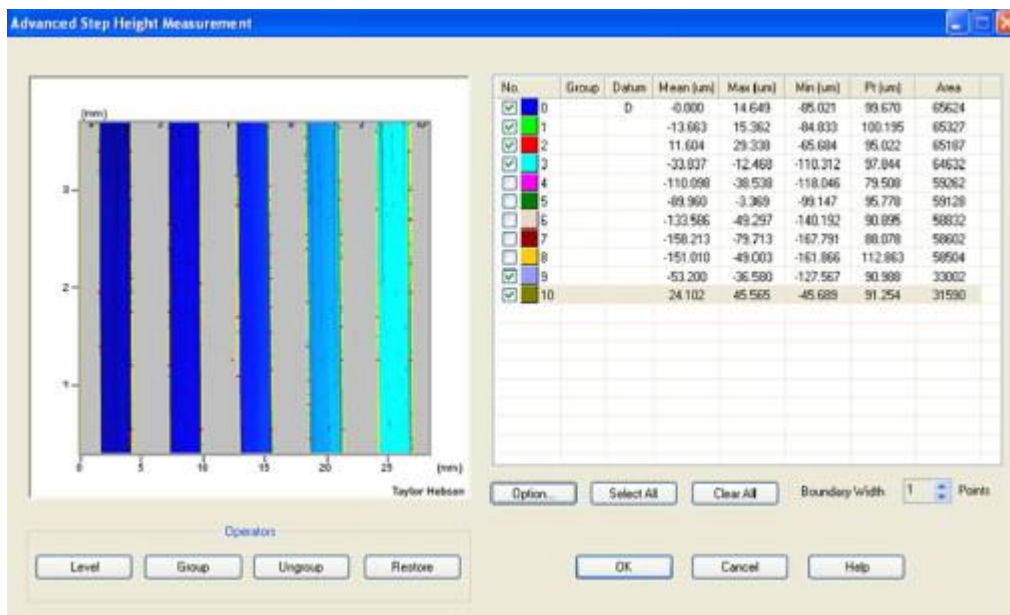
Advanced Step Height Measurement

(mm)

3

2

1

0 5 10 15 20 25 (mm)

Taylor Hobson

| No. | Group | Datum | Mean (um) | Max (um) | Min (um) | Pt (um) | Area |
|---|---|---|---|---|---|---|---|
| 0 | | D | -0.000 | 14.649 | -85.021 | 99.670 | 65624 |
| 1 | | | -13.663 | 15.362 | -84.833 | 100.195 | 65327 |
| 2 | | | 11.604 | 29.338 | -65.684 | 95.022 | 65187 |
| 3 | | | -33.837 | -12.468 | -110.312 | 97.844 | 64632 |
| 4 | | | -110.098 | -38.538 | -118.046 | 79.508 | 59262 |
| 5 | | | -89.960 | -3.369 | -99.147 | 95.778 | 59128 |
| 6 | | | -133.586 | -49.297 | -140.192 | 90.895 | 58832 |
| 7 | | | -158.213 | -79.713 | -167.791 | 88.078 | 58602 |
| 8 | | | -151.010 | -49.003 | -161.866 | 112.863 | 58504 |
| 9 | | | -53.200 | -36.580 | -127.567 | 90.988 | 33002 |
| 10 | | | 24.102 | 45.565 | -45.689 | 91.254 | 31590 |

Option... Select All Clear All Boundary Width 1 Points

Operators

Level Group Ungroup Restore

OK Cancel Help